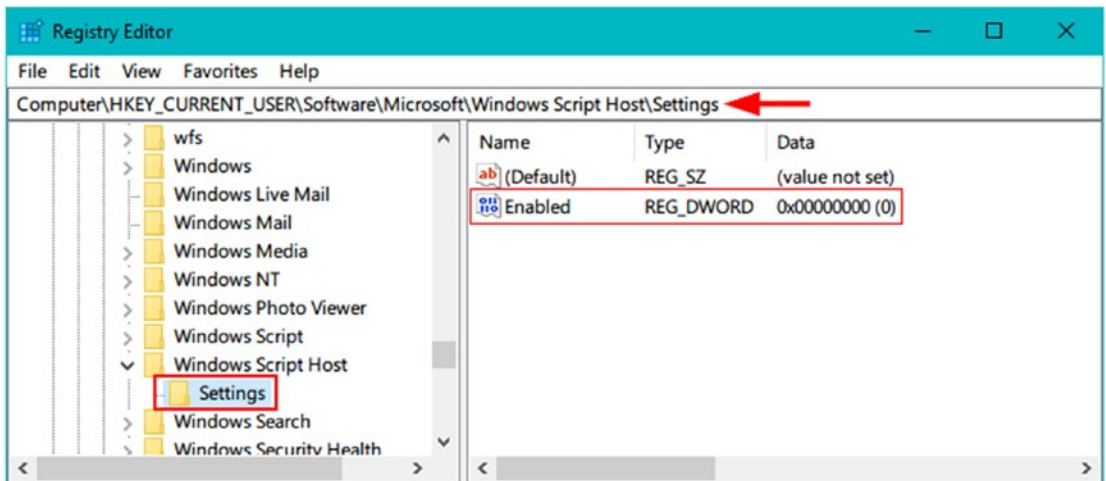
Registry Editor

File Edit View Favorites Help

Computer\HKEY_CURRENT_USER\Software\Microsoft\Windows Script Host\Settings

wfs
Windows
Windows Live Mail
Windows Mail
Windows Media
Windows NT
Windows Photo Viewer
Windows Script
Windows Script Host
Settings
Windows Search
Windows Security Health

| Name | Type | Data |
|---|---|---|
| (Default) | REG_SZ | (value not set) |
| Enabled | REG_DWORD | 0x00000000 (0) |